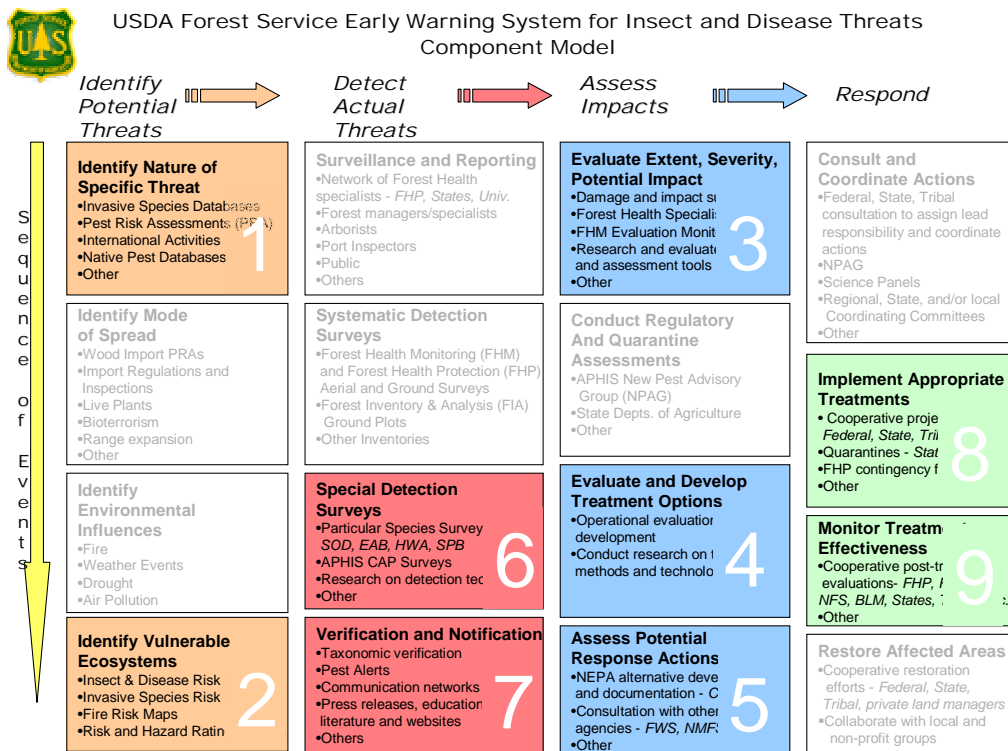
USDA Forest Service Early Warning System for Insect and Disease Threats
Component Model

Identify Potential Threats

Detect Actual Threats

Assess Impacts

Respond

Sequence of Events

Identify Nature of Specific Threat
•Invasive Species Databases
•Pest Risk Assessments (PRA)
•International Activities
•Native Pest Databases
•Other
1

Identify Mode of Spread
•Wood Import PRAs
•Import Regulations and Inspections
•Live Plants
•Bioterrorism
•Range expansion
•Other

Identify Environmental Influences
•Fire
•Weather Events
•Drought
•Air Pollution

Identify Vulnerable Ecosystems
•Insect & Disease Risk
•Invasive Species Risk
•Fire Risk Maps
•Risk and Hazard Ratin
2

Surveillance and Reporting
•Network of Forest Health specialists - FHP, States, Univ.
•Forest managers/specialists
•Arborists
•Port Inspectors
•Public
•Others

Systematic Detection Surveys
•Forest Health Monitoring (FHM) and Forest Health Protection (FHP) Aerial and Ground Surveys
•Forest Inventory & Analysis (FIA) Ground Plots
•Other Inventories

Special Detection Surveys
•Particular Species Survey SOD, EAB, HWA, SPB
•APHIS CAP Surveys
•Research on detection tec
•Other
6

Verification and Notification
•Taxonomic verification
•Pest Alerts
•Communication networks
•Press releases, education literature and websites
•Others
7

Evaluate Extent, Severity, Potential Impact
•Damage and impact su
•Forest Health Specialis
•FHM Evaluation Monit
•Research and evaluate and assessment tools
•Other
3

Conduct Regulatory And Quarantine Assessments
•APHIS New Pest Advisory Group (NPAG)
•State Depts. of Agriculture
•Other

Evaluate and Develop Treatment Options
•Operational evaluation development
•Conduct research on t methods and technolo
4

Assess Potential Response Actions
•NEPA alternative deve and documentation - C
•Consultation with other agencies - FWS, NMF
•Other
5

Consult and Coordinate Actions
•Federal, State, Tribal consultation to assign lead responsibility and coordinate actions
•NPAG
•Science Panels
•Regional, State, and/or local Coordinating Committees
•Other

Implement Appropriate Treatments
• Cooperative proje Federal, State, Tri
•Quarantines - Stat
•FHP contingency f
•Other
8

Monitor Treatme Effectiveness
•Cooperative post-tr evaluations- FHP, F NFS, BLM, States, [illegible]
•Other
9

Restore Affected Areas
•Cooperative restoration efforts - Federal, State, Tribal, private land managers
•Collaborate with local and non-profit groups